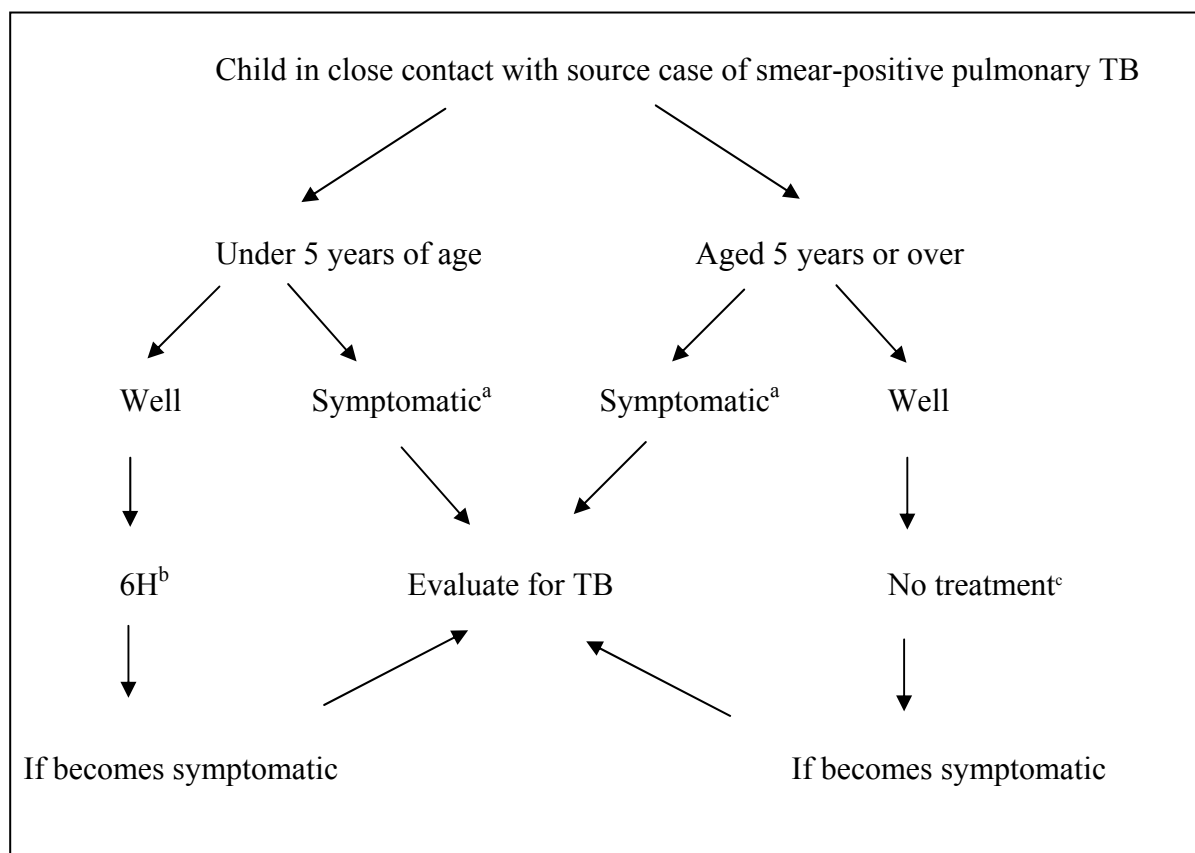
Child in close contact with source case of smear-positive pulmonary TB

Under 5 years of age

Aged 5 years or over

Well

Symptomatic$^{a}$

Symptomatic$^{a}$

Well

6H$^{b}$

Evaluate for TB

No treatment$^{c}$

If becomes symptomatic

If becomes symptomatic